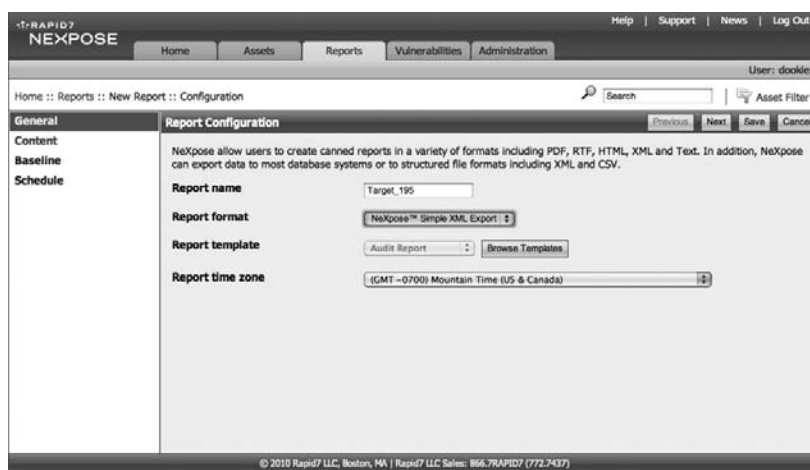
RAPID7
NEXPOSE

Help | Support | News | Log Out

Home | Assets | Reports | Vulnerabilities | Administration

User: dookie

Home :: Reports :: New Report :: Configuration

Search

Asset Filter

General
Content
Baseline
Schedule

Report Configuration

Previous | Next | Save | Cancel

NeXpose allow users to create canned reports in a variety of formats including PDF, RTF, HTML, XML and Text. In addition, NeXpose can export data to most database systems or to structured file formats including XML and CSV.

Report name
Target_195

Report format
NeXpose™ Simple XML Export

Report template
Audit Report
Browse Templates

Report time zone
(GMT -0700) Mountain Time (US & Canada)

© 2010 Rapid7 LLC, Boston, MA | Rapid7 LLC Sales: 866.7RAPID7 (772.7437)